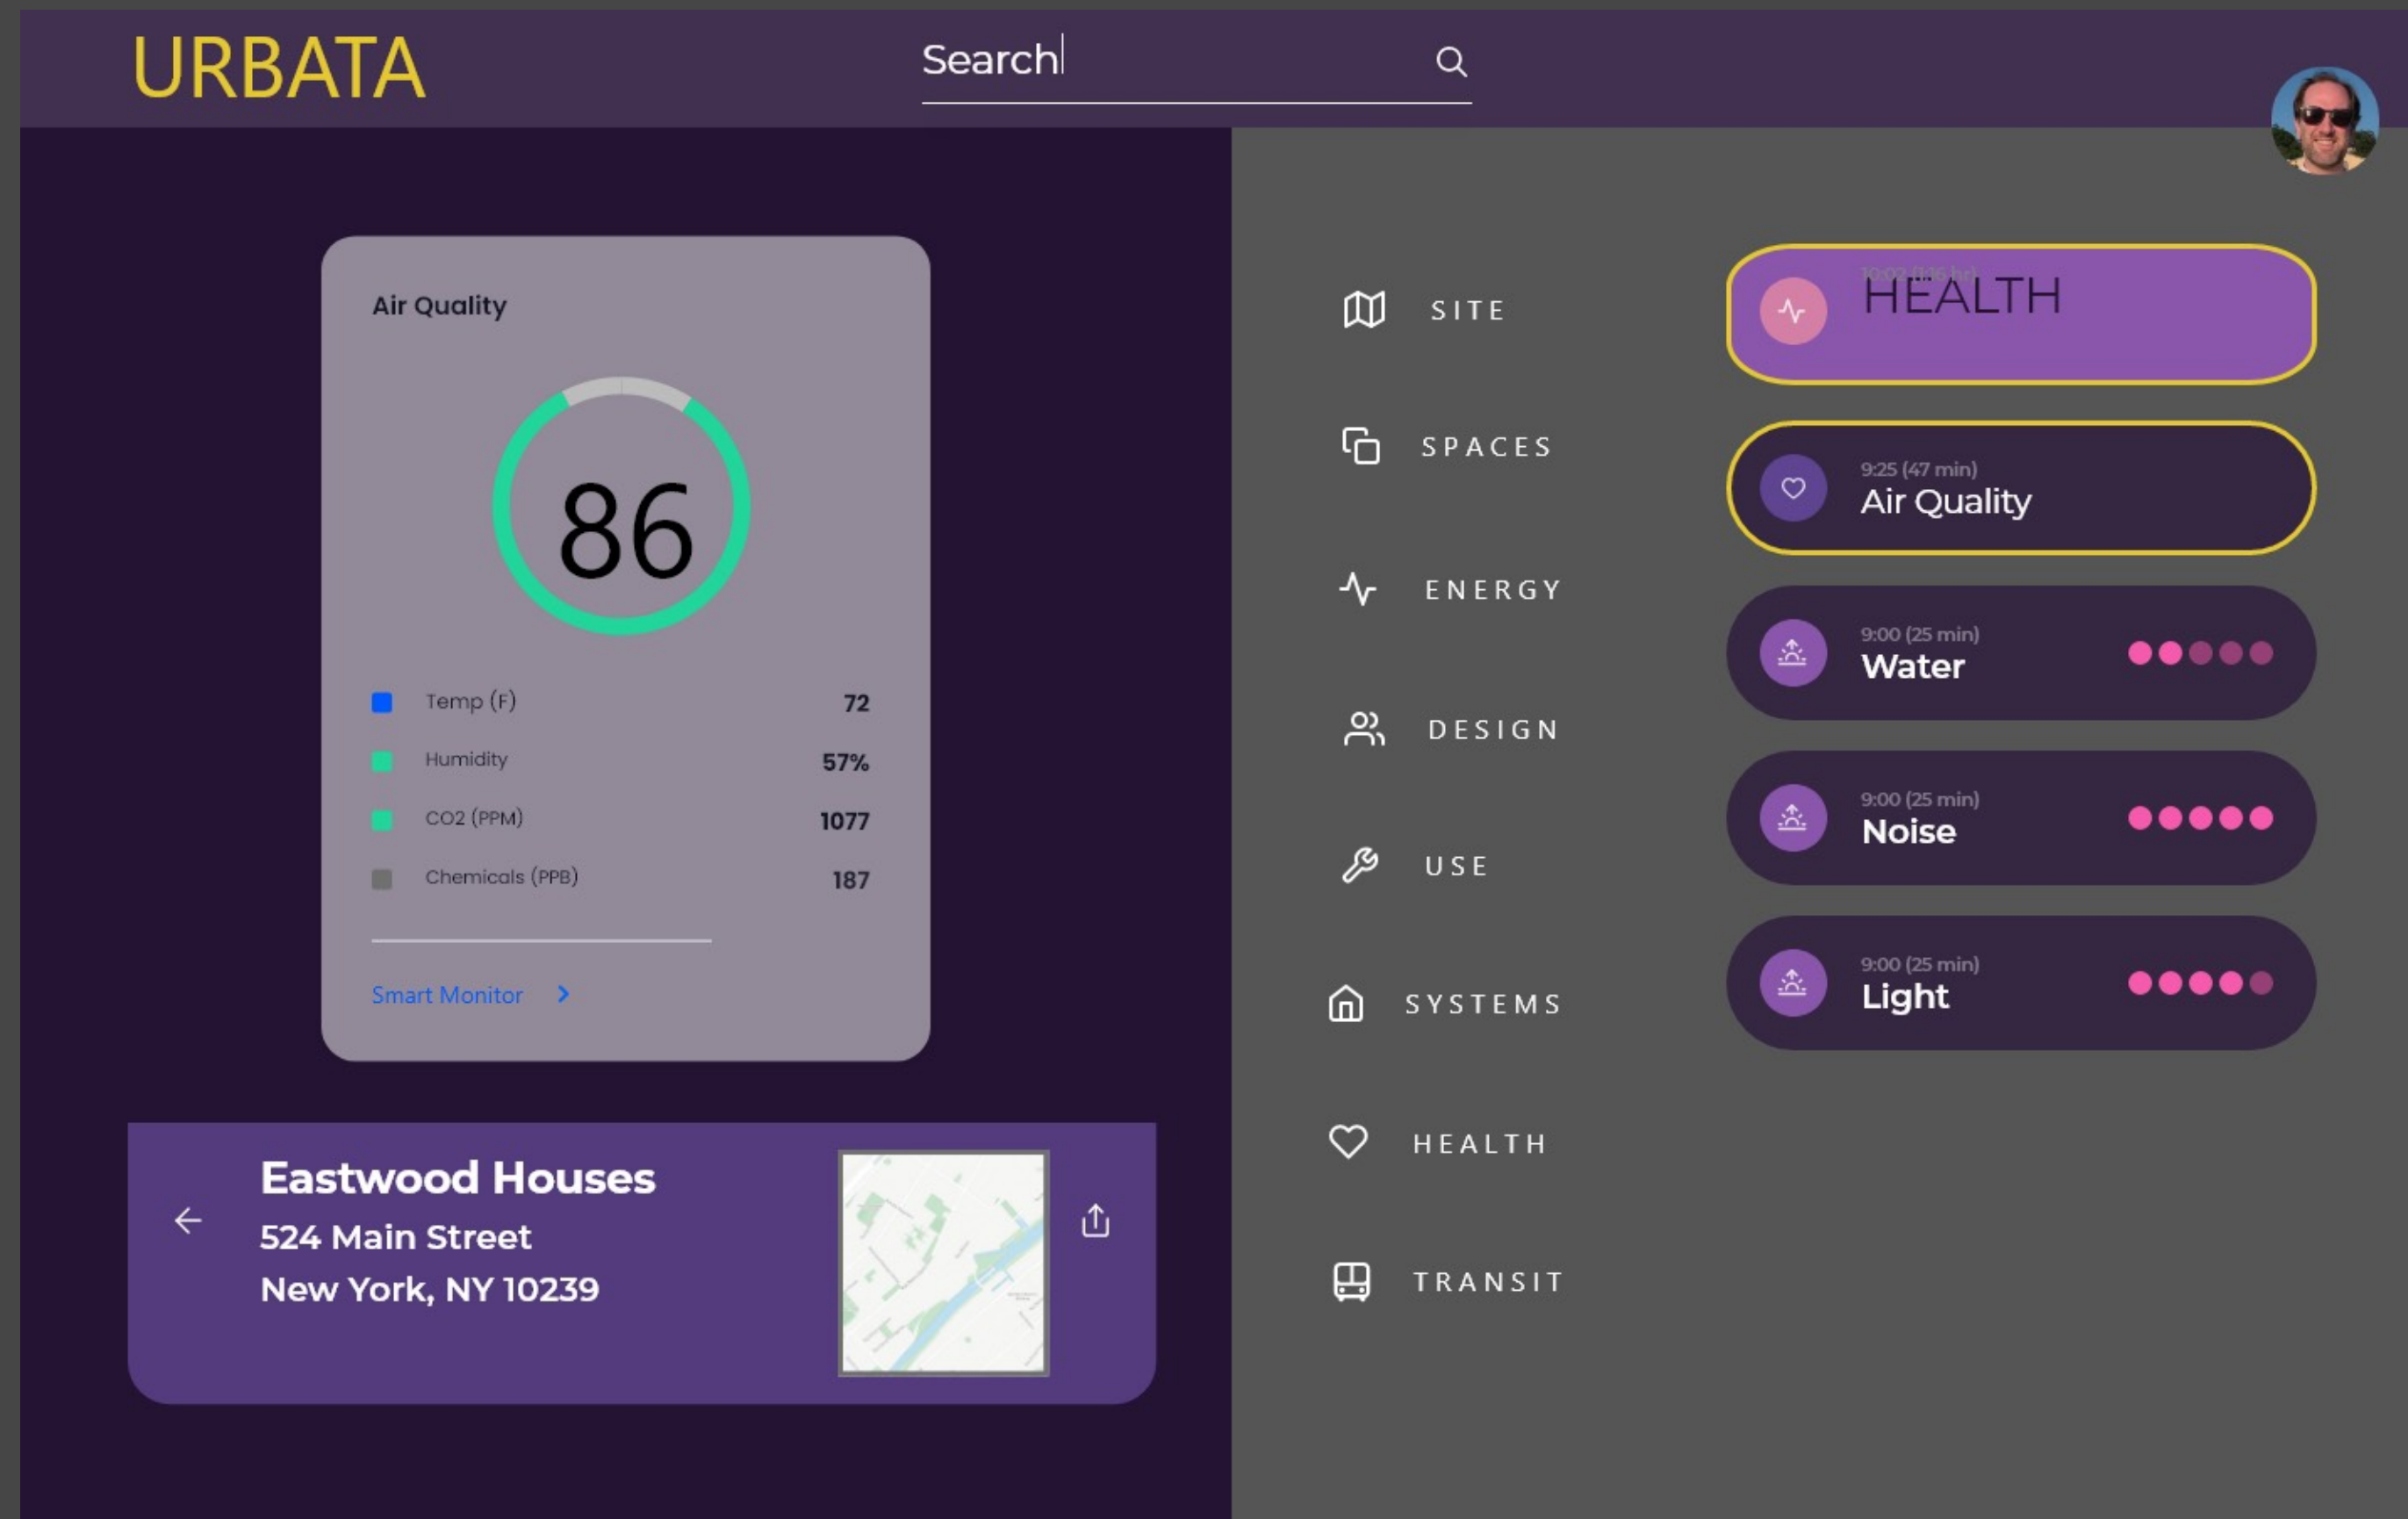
URBATA

Search

Air Quality

86

Temp (F) 72
Humidity 57%
CO2 (PPM) 1077
Chemicals (PPB) 187

Smart Monitor >

Eastwood Houses
524 Main Street
New York, NY 10239

SITE
SPACES
ENERGY
DESIGN
USE
SYSTEMS
HEALTH
TRANSIT

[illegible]
HEALTH

9:25 (47 min)
Air Quality

9:00 (25 min)
Water

9:00 (25 min)
Noise

9:00 (25 min)
Light